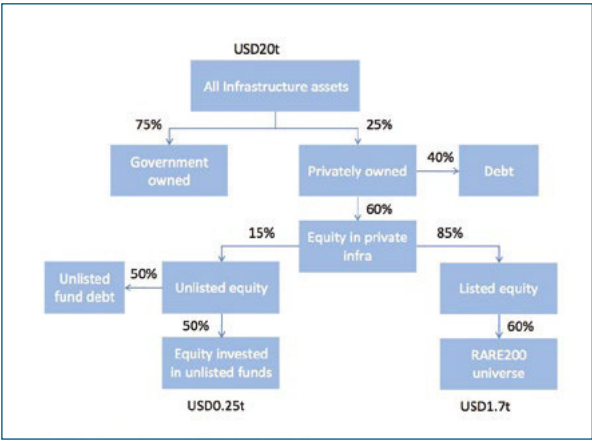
USD20t

All Infrastructure assets

75%

25%

Government owned

Privately owned

40%

Debt

60%

15%

Equity in private infra

85%

Unlisted fund debt

50%

Unlisted equity

Listed equity

50%

60%

Equity invested in unlisted funds

RARE200 universe

USD0.25t

USD1.7t